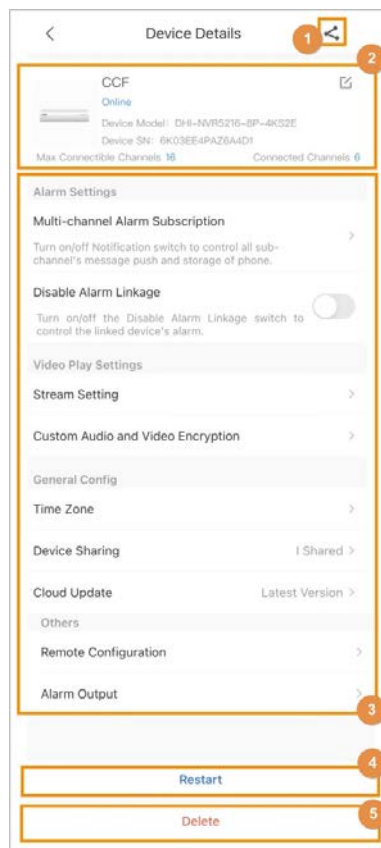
Device Details

1

2

CCF

Online

Device Model: DHI-NVR5216-8P-4KS2E

Device SN: 6K03EE4PAZ6A4D1

Max Connectible Channels 16

Connected Channels 6

Alarm Settings

Multi-channel Alarm Subscription

Turn on/off Notification switch to control all sub-channel's message push and storage of phone.

Disable Alarm Linkage

Turn on/off the Disable Alarm Linkage switch to control the linked device's alarm.

Video Play Settings

Stream Setting

Custom Audio and Video Encryption

General Config

Time Zone

Device Sharing

1 Shared

Cloud Update

Latest Version

Others

Remote Configuration

Alarm Output

3

4

Restart

5

Delete